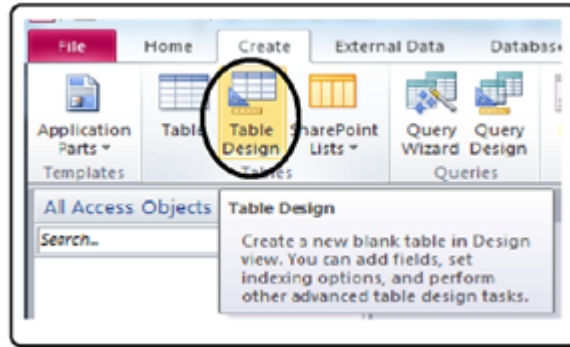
File Home Create External Data Databa

Application Parts ▾ Table Table Design SharePoint Lists ▾ Query Wizard Query Design

Templates Tables Queries

All Access Objects

Search...

Table Design

Create a new blank table in Design view. You can add fields, set indexing options, and perform other advanced table design tasks.